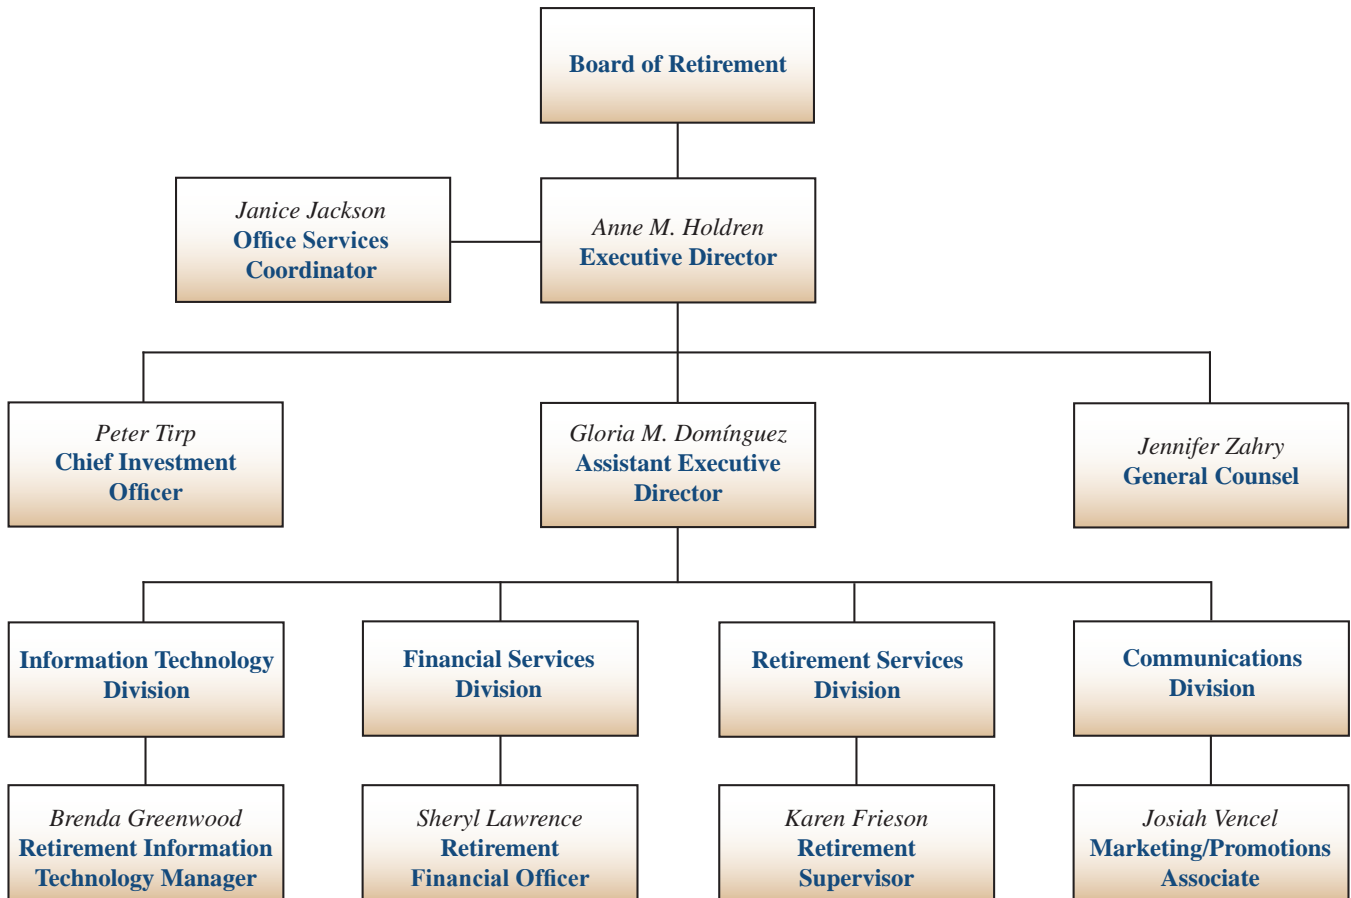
Board of Retirement

Janice Jackson
Office Services Coordinator

Anne M. Holdren
Executive Director

Peter Tirp
Chief Investment Officer

Gloria M. Domínguez
Assistant Executive Director

Jennifer Zahry
General Counsel

Information Technology Division

Financial Services Division

Retirement Services Division

Communications Division

Brenda Greenwood
Retirement Information Technology Manager

Sheryl Lawrence
Retirement Financial Officer

Karen Frieson
Retirement Supervisor

Josiah Vencel
Marketing/Promotions Associate